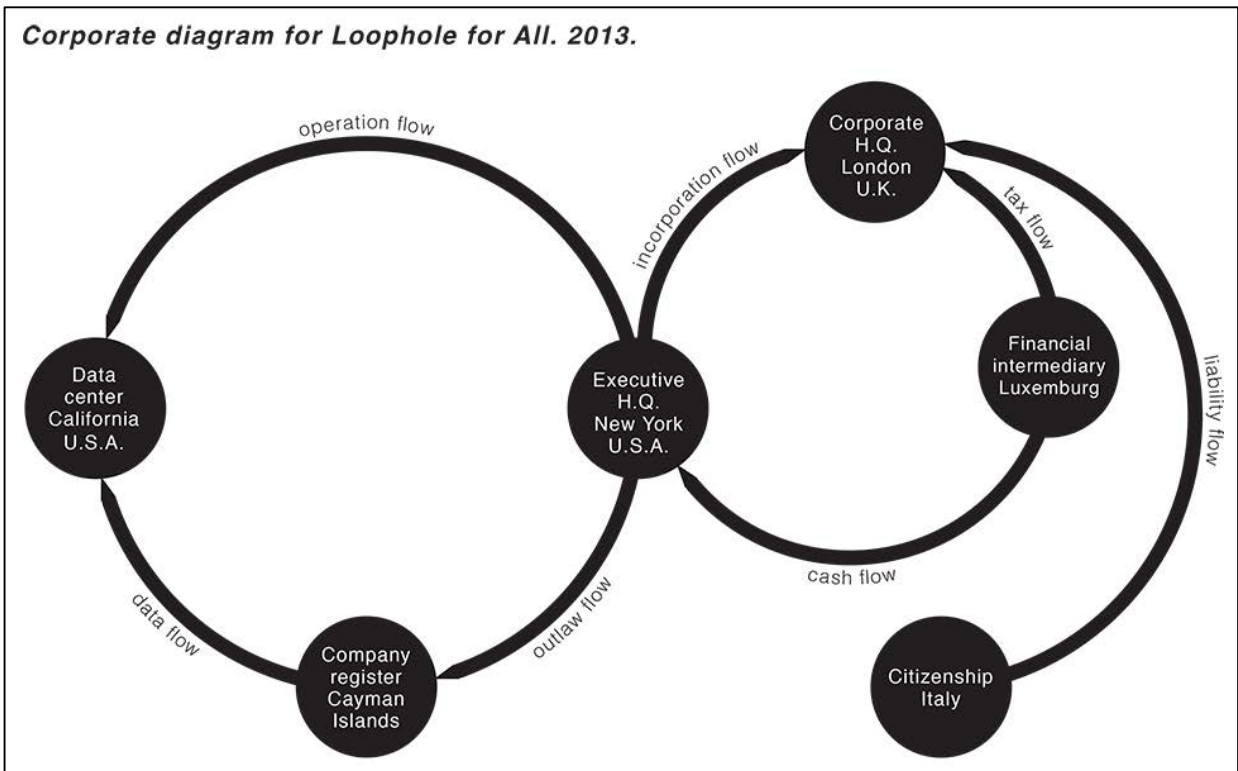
Corporate diagram for Loophole for All. 2013.

operation flow

Corporate H.Q. London U.K.

incorporation flow

tax flow

Data center California U.S.A.

Executive H.Q. New York U.S.A.

Financial intermediary Luxemburg

liability flow

cash flow

data flow

outlaw flow

Company register Cayman Islands

Citizenship Italy